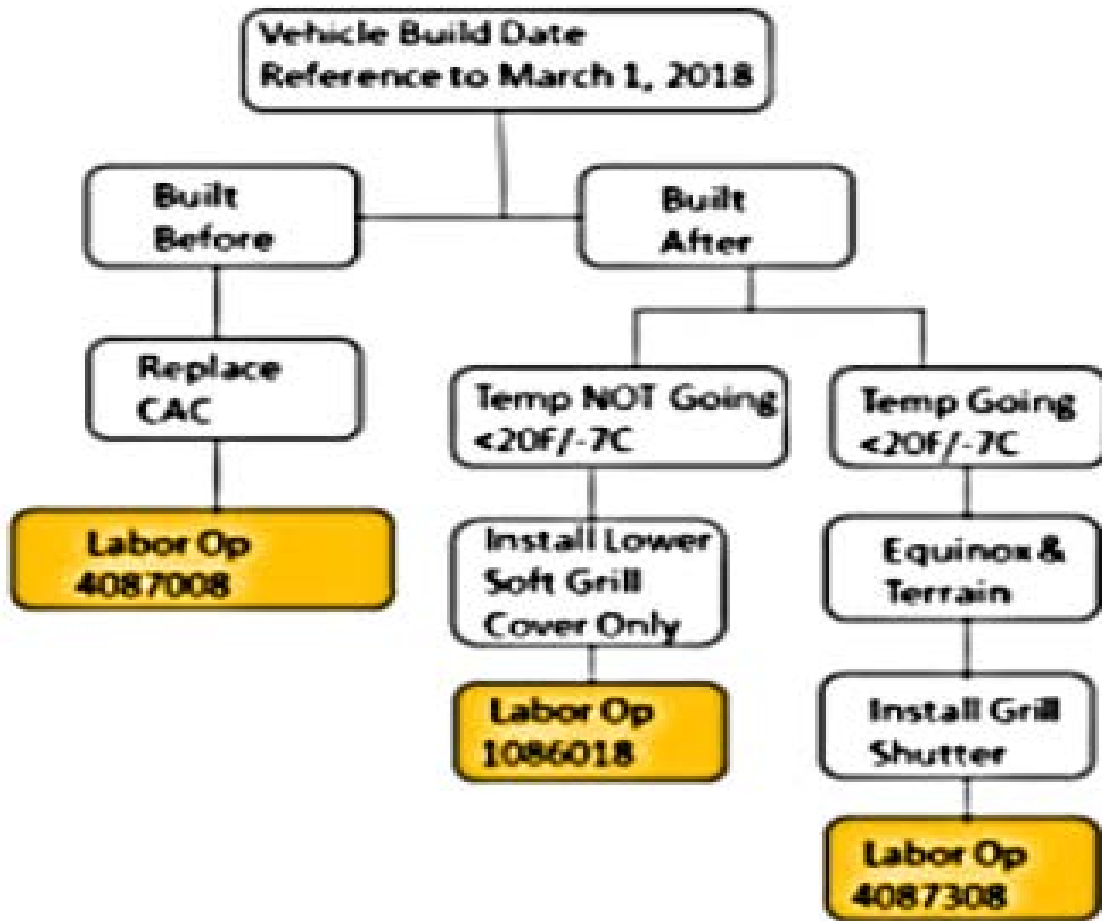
Vehicle Build Date
Reference to March 1, 2018

Built
Before

Replace
CAC

Labor Op
4087008

Built
After

Temp NOT Going
<20F/-7C

Install Lower
Soft Grill
Cover Only

Labor Op
1086018

Temp Going
<20F/-7C

Equinox &
Terrain

Install Grill
Shutter

Labor Op
4087308